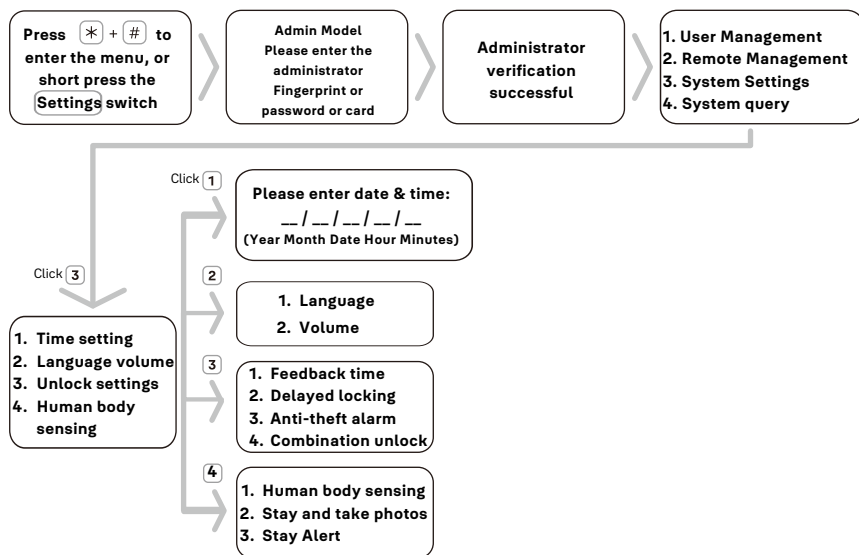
Press $*$ + # to enter the menu, or short press the Settings switch

Admin Model
Please enter the administrator Fingerprint or password or card

Administrator verification successful

1. User Management
2. Remote Management
3. System Settings
4. System query

Click 3

1. Time setting
2. Language volume
3. Unlock settings
4. Human body sensing

Click 1

Please enter date & time:
__ / __ / __ / __ / __
(Year Month Date Hour Minutes)

2

1. Language
2. Volume

3

1. Feedback time
2. Delayed locking
3. Anti-theft alarm
4. Combination unlock

4

1. Human body sensing
2. Stay and take photos
3. Stay Alert